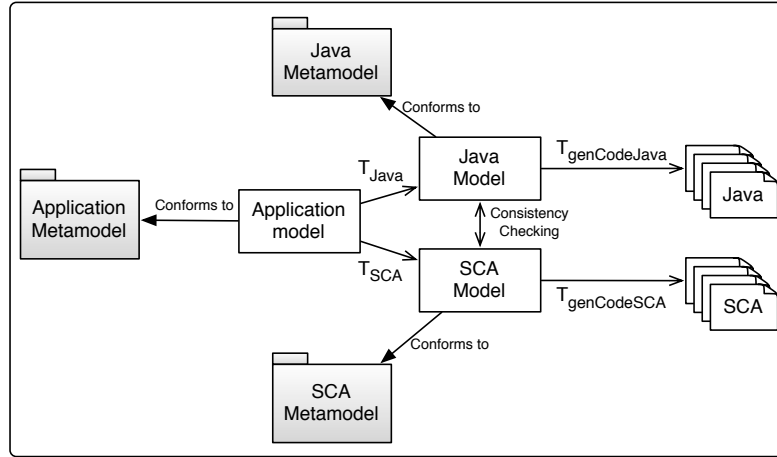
Java Metamodel

Conforms to

Application Metamodel

Conforms to

Application model

$T_{Java}$

Java Model

$T_{genCodeJava}$

Java

Consistency Checking

$T_{SCA}$

SCA Model

$T_{genCodeSCA}$

SCA

Conforms to

SCA Metamodel